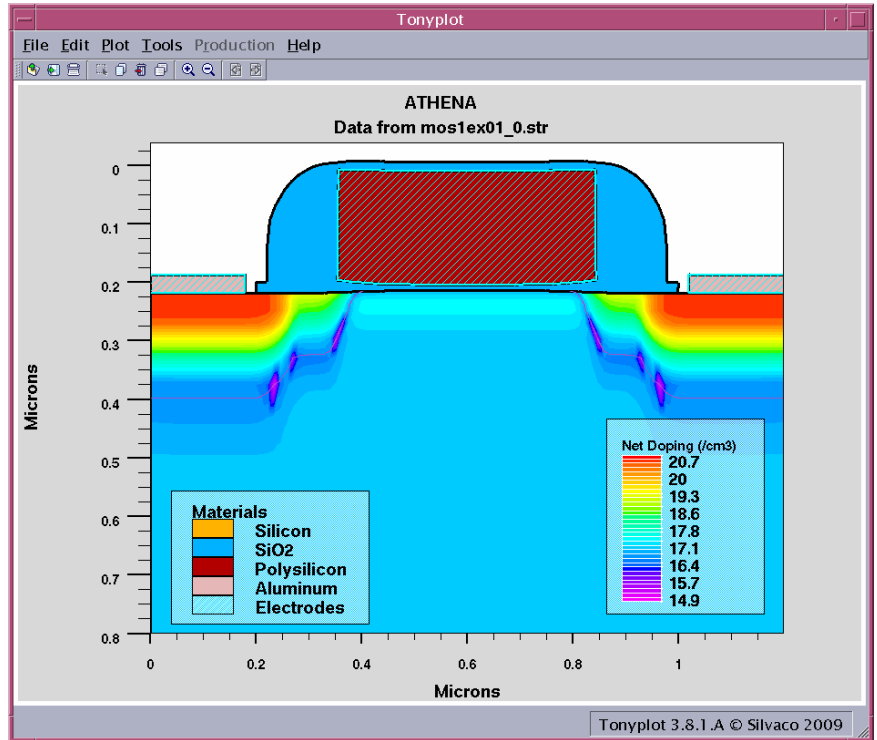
Tonyplot

File Edit Plot Tools Production Help

ATHENA
Data from mos1ex01_0.str

0
0.1
0.2
0.3
0.4
0.5
0.6
0.7
0.8

Microns

Materials
Silicon
SiO2
Polysilicon
Aluminum
Electrodes

Net Doping (/cm3)
20.7
20
19.3
18.6
17.8
17.1
16.4
15.7
14.9

0
0.2
0.4
0.6
0.8
1

Microns

Tonyplot 3.8.1.A © Silvaco 2009